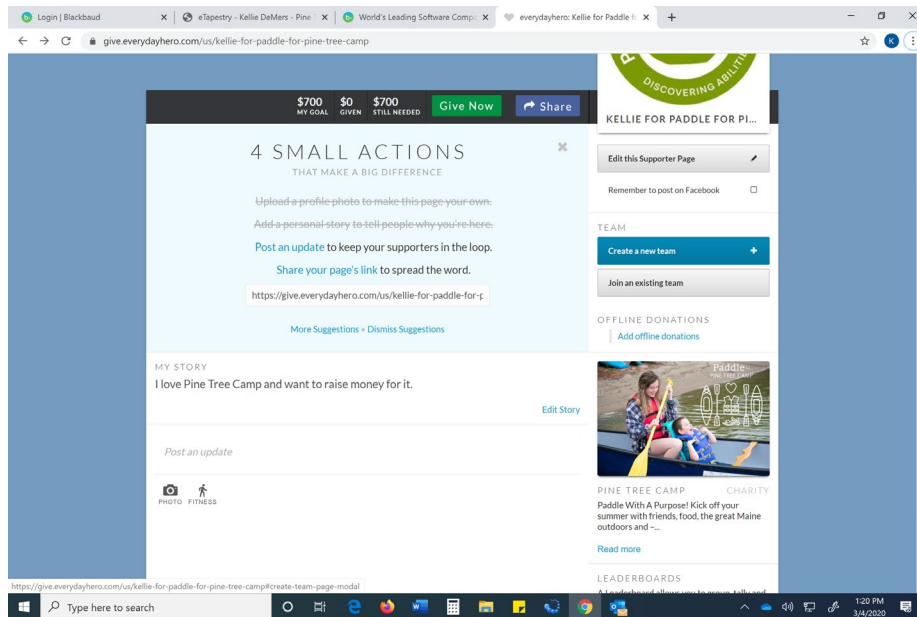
Login | Blackbaud
eTapestry - Kellie DeMers - Pine
World's Leading Software Comp
everydayhero: Kellie for Paddle fo

give.everydayhero.com/us/kellie-for-paddle-for-pine-tree-camp

DISCOVERING ABILITI

$700 MY GOAL $0 GIVEN $700 STILL NEEDED Give Now Share

KELLIE FOR PADDLE FOR PI...

4 SMALL ACTIONS
THAT MAKE A BIG DIFFERENCE

~~Upload a profile photo to make this page your own.~~

~~Add a personal story to tell people why you're here.~~

Post an update to keep your supporters in the loop.

Share your page's link to spread the word.

https://give.everydayhero.com/us/kellie-for-paddle-for-p

More Suggestions » Dismiss Suggestions

Edit this Supporter Page

Remember to post on Facebook

TEAM

Create a new team +

Join an existing team

OFFLINE DONATIONS

Add offline donations

MY STORY

I love Pine Tree Camp and want to raise money for it.

Edit Story

Post an update

PHOTO FITNESS

Paddle
PINE TREE CAMP

PINE TREE CAMP CHARITY

Paddle With A Purpose! Kick off your summer with friends, food, the great Maine outdoors and -...

Read more

LEADERBOARDS

https://give.everydayhero.com/us/kellie-for-paddle-for-pine-tree-camp#create-team-page-modal

Type here to search

1:20 PM
3/4/2020